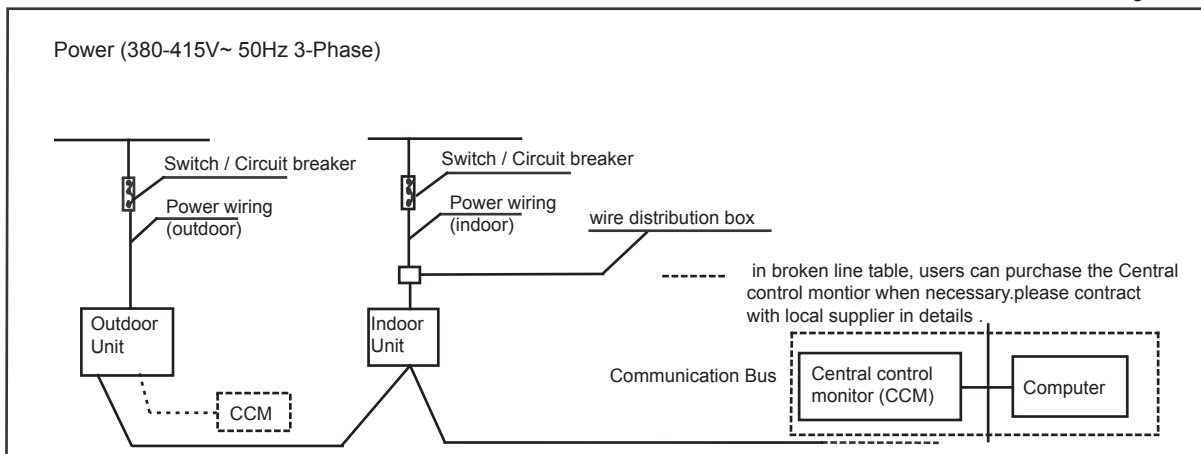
Power (380-415V~ 50Hz 3-Phase)

Switch / Circuit breaker

Power wiring (outdoor)

Switch / Circuit breaker

Power wiring (indoor)

wire distribution box

in broken line table, users can purchase the Central control montior when necessary.please contract with local supplier in details .

Outdoor Unit

Indoor Unit

CCM

Communication Bus

Central control monitor (CCM)

Computer